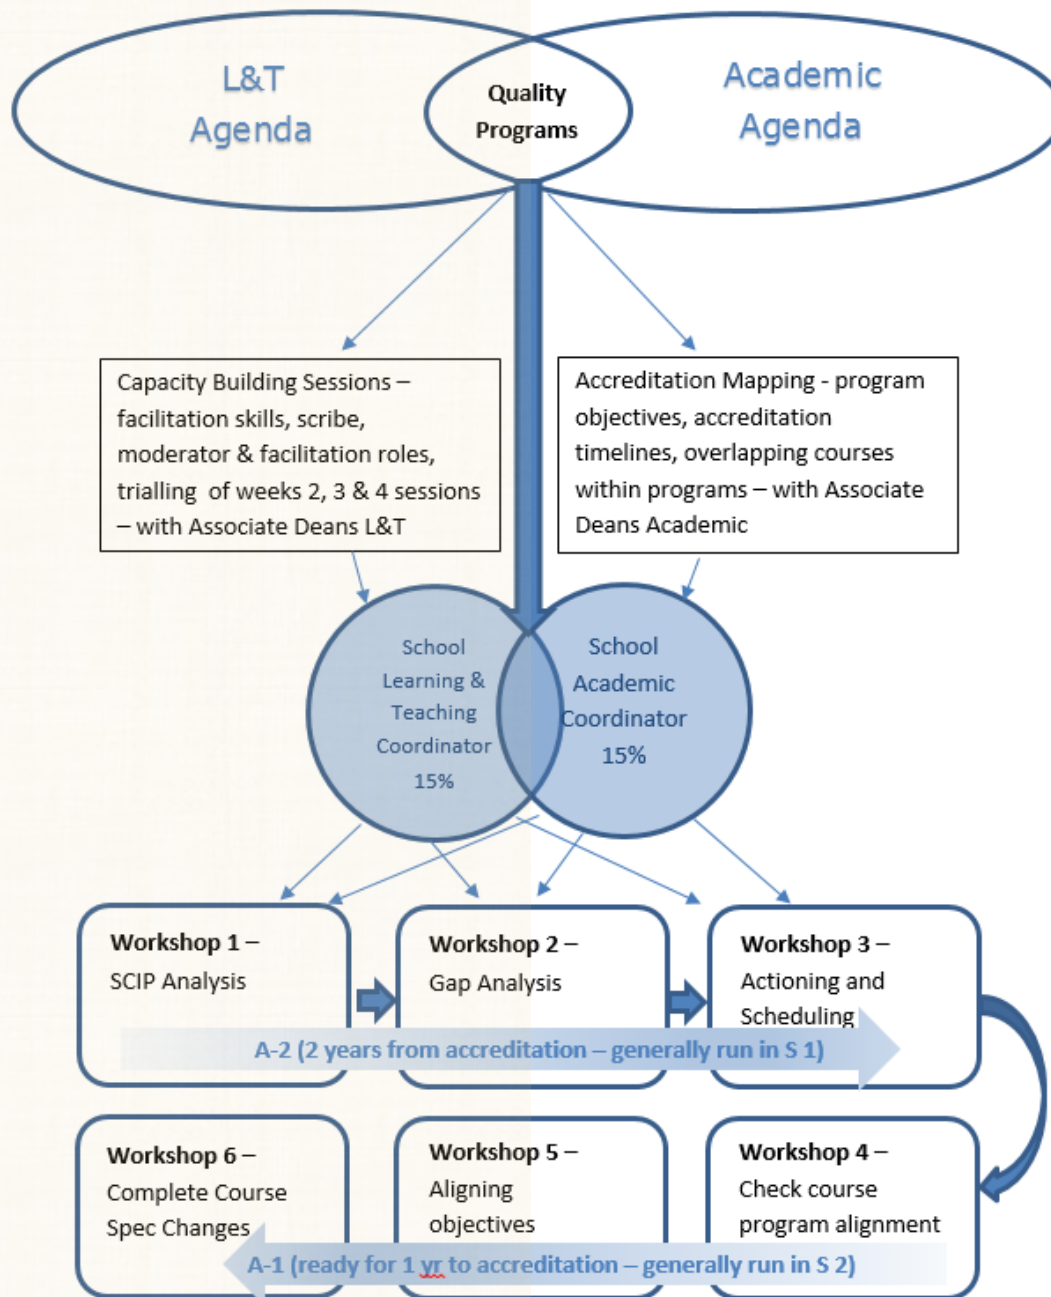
L&T Agenda

Quality Programs

Academic Agenda

Capacity Building Sessions – facilitation skills, scribe, moderator & facilitation roles, trialling of weeks 2, 3 & 4 sessions – with Associate Deans L&T

Accreditation Mapping - program objectives, accreditation timelines, overlapping courses within programs – with Associate Deans Academic

School Learning & Teaching Coordinator 15%

School Academic Coordinator 15%

Workshop 1 – SCIP Analysis

Workshop 2 – Gap Analysis

Workshop 3 – Actioning and Scheduling

A-2 (2 years from accreditation – generally run in S 1)

Workshop 6 – Complete Course Spec Changes

Workshop 5 – Aligning objectives

Workshop 4 – Check course program alignment

A-1 (ready for 1 yr to accreditation – generally run in S 2)